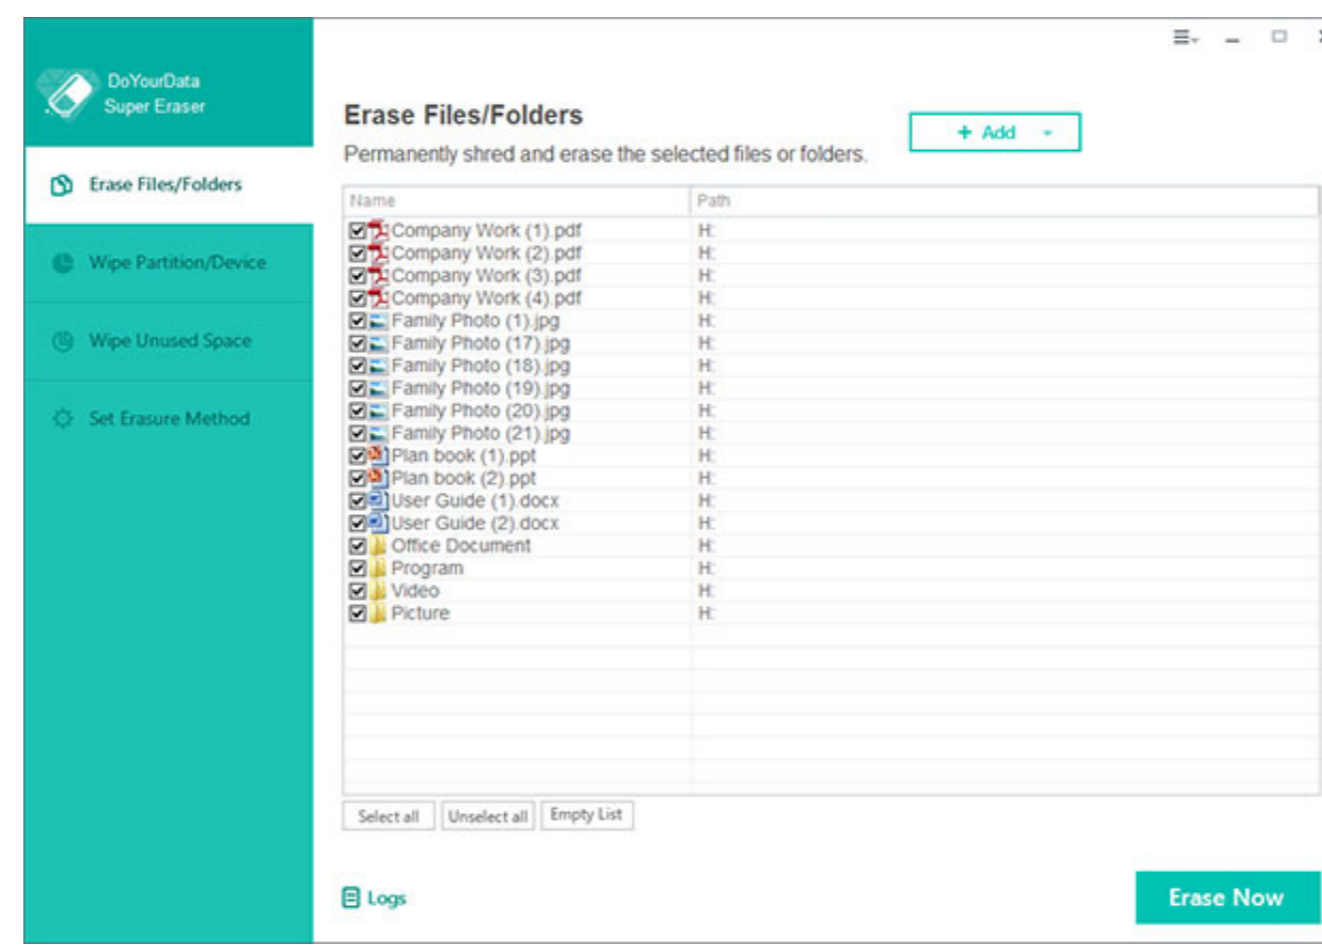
DoYourData Super Eraser

Erase Files/Folders

Wipe Partition/Device

Wipe Unused Space

Set Erasure Method

Erase Files/Folders

Permanently shred and erase the selected files or folders.

+ Add

| Name | Path |
|---|---|
| Company Work (1).pdf | H: |
| Company Work (2).pdf | H: |
| Company Work (3).pdf | H: |
| Company Work (4).pdf | H: |
| Family Photo (1).jpg | H: |
| Family Photo (17).jpg | H: |
| Family Photo (18).jpg | H: |
| Family Photo (19).jpg | H: |
| Family Photo (20).jpg | H: |
| Family Photo (21).jpg | H: |
| Plan book (1).ppt | H: |
| Plan book (2).ppt | H: |
| User Guide (1).docx | H: |
| User Guide (2).docx | H: |
| Office Document | H: |
| Program | H: |
| Video | H: |
| Picture | H: |

Select all Unselect all Empty List

Logs

Erase Now